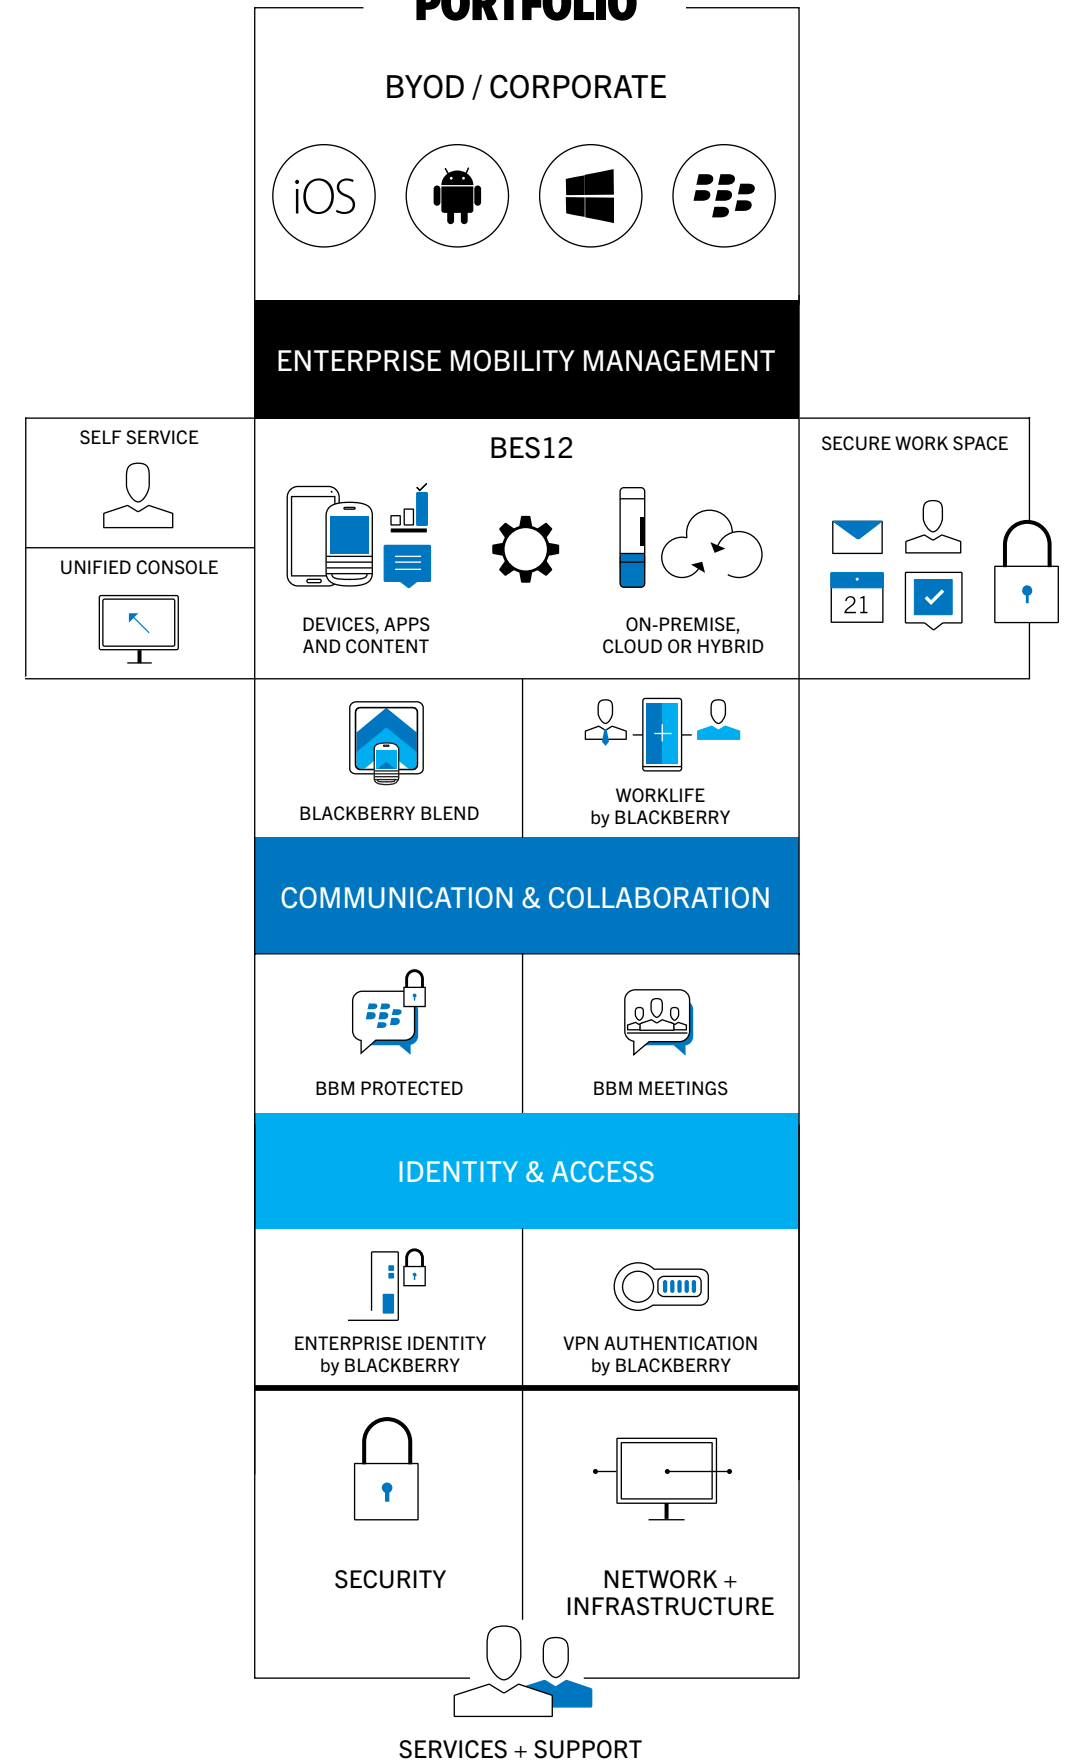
PORTFOLIO

BYOD / CORPORATE

iOS

ENTERPRISE MOBILITY MANAGEMENT

SELF SERVICE

UNIFIED CONSOLE

BES12

DEVICES, APPS AND CONTENT

ON-PREMISE, CLOUD OR HYBRID

SECURE WORK SPACE

21

BLACKBERRY BLEND

WORKLIFE by BLACKBERRY

COMMUNICATION & COLLABORATION

BBM PROTECTED

BBM MEETINGS

IDENTITY & ACCESS

ENTERPRISE IDENTITY by BLACKBERRY

VPN AUTHENTICATION by BLACKBERRY

SECURITY

NETWORK + INFRASTRUCTURE

SERVICES + SUPPORT